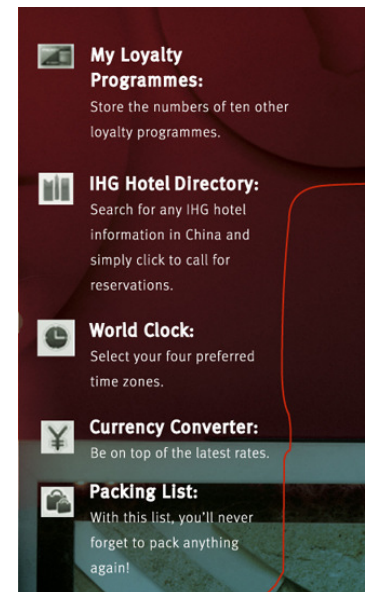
My Loyalty Programmes:
Store the numbers of ten other loyalty programmes.

IHG Hotel Directory:
Search for any IHG hotel information in China and simply click to call for reservations.

World Clock:
Select your four preferred time zones.

¥

Currency Converter:
Be on top of the latest rates.

Packing List:
With this list, you'll never forget to pack anything again!